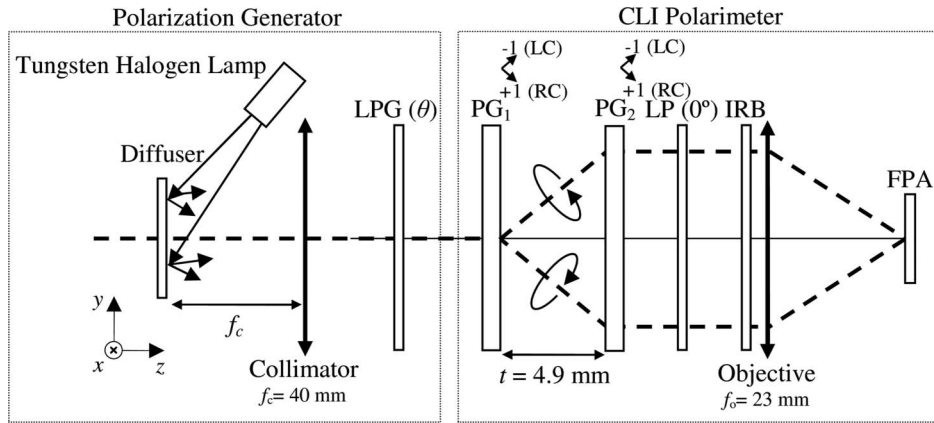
Polarization Generator

Tungsten Halogen Lamp

Diffuser

LPG ($\theta$)

$y$

$x$ $z$

$f_c$

Collimator

$f_c$= 40 mm

CLI Polarimeter

-1 (LC)

+1 (RC)

-1 (LC)

+1 (RC)

$PG_1$

$PG_2$ LP (0º) IRB

FPA

$t$ = 4.9 mm

Objective

$f_o$= 23 mm